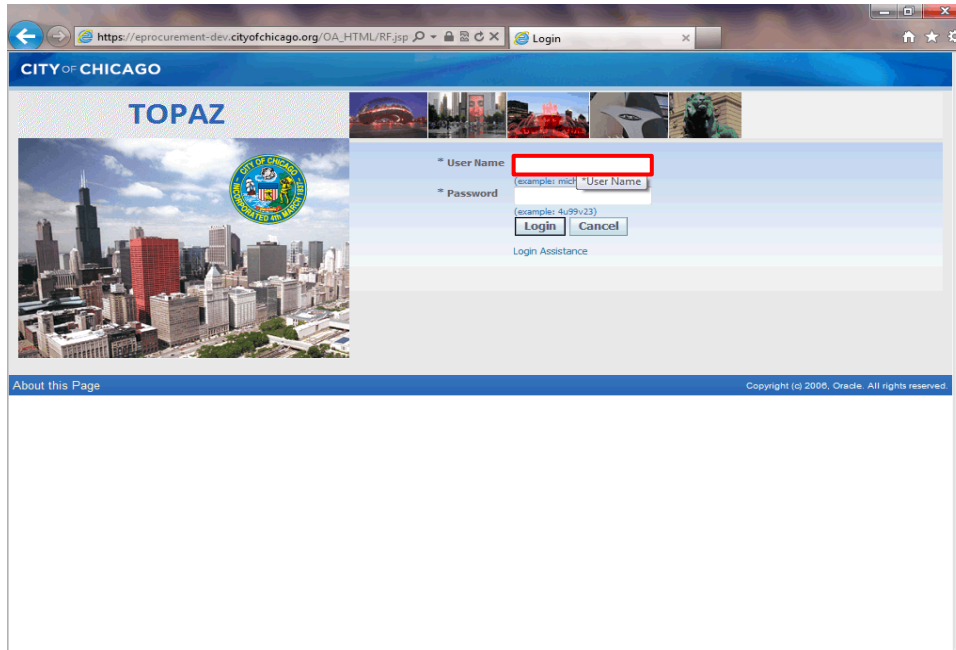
https://eprocurement-dev.cityofchicago.org/OA_HTML/RF.jsp
Login

CITY OF CHICAGO

TOPAZ

CITY OF CHICAGO
INCORPORATED 4th MARCH 1837

* User Name
(example: mich *User Name
* Password
(example: 4u99v23)
Login Cancel
Login Assistance

About this Page
Copyright (c) 2006, Oracle. All rights reserved.